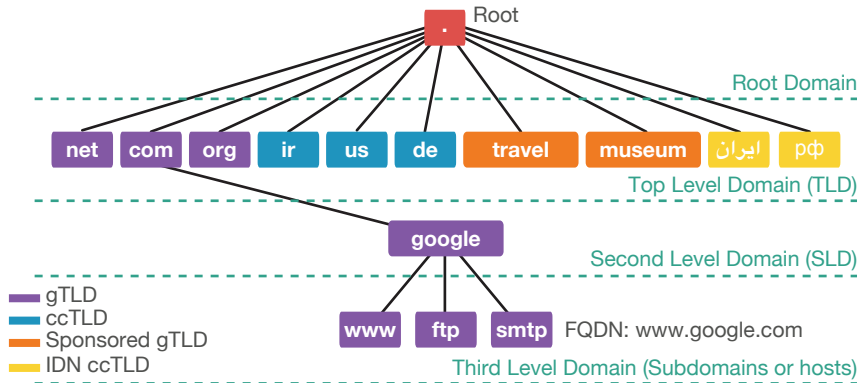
.
Root

Root Domain

net com org ir us de travel museum ایران рф

Top Level Domain (TLD)

google

Second Level Domain (SLD)

gTLD
ccTLD
Sponsored gTLD
IDN ccTLD

www ftp smtp FQDN: www.google.com

Third Level Domain (Subdomains or hosts)